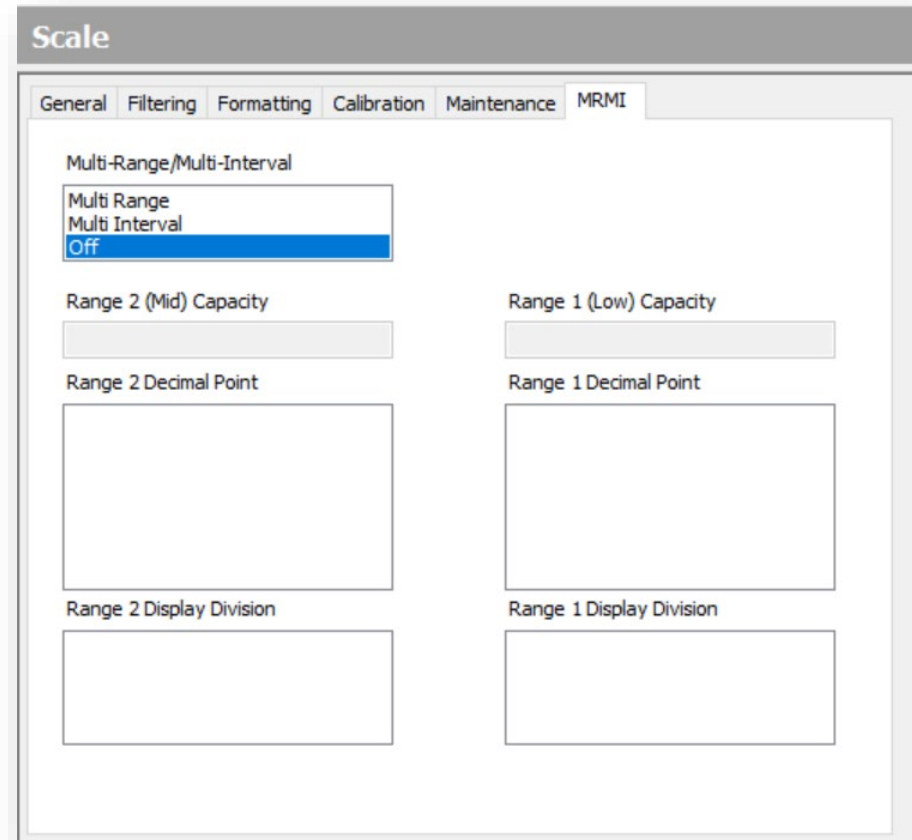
Scale

General Filtering Formatting Calibration Maintenance MRMI

Multi-Range/Multi-Interval

Multi Range
Multi Interval
Off

Range 2 (Mid) Capacity

Range 1 (Low) Capacity

Range 2 Decimal Point

Range 1 Decimal Point

Range 2 Display Division

Range 1 Display Division